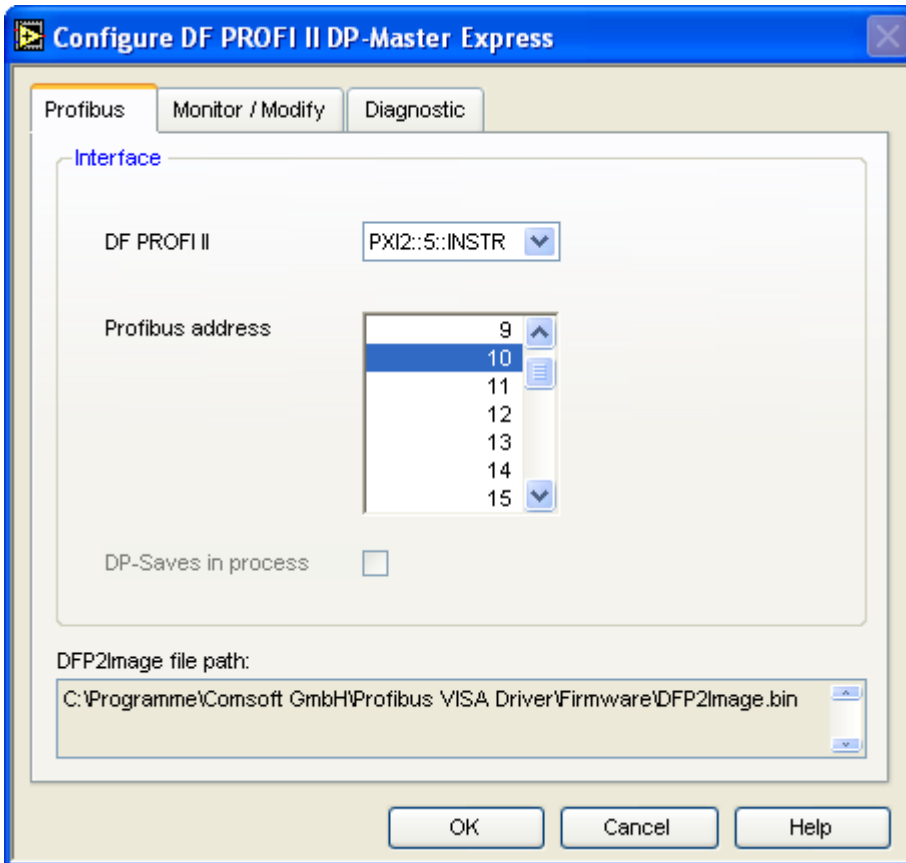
Configure DF PROFI II DP-Master Express

Profibus | Monitor / Modify | Diagnostic

Interface

DF PROFI II
PXI2::5::INSTR

Profibus address
9
10
11
12
13
14
15

DP-Saves in process

DFP2Image file path:
C:\Programme\Comsoft GmbH\Profibus VISA Driver\Firmware\DFP2Image.bin

OK
Cancel
Help